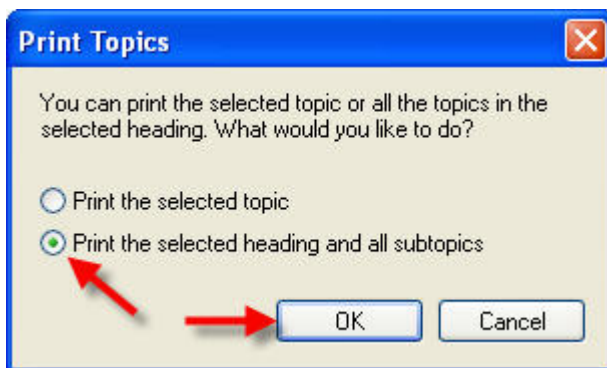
Print Topics

You can print the selected topic or all the topics in the selected heading. What would you like to do?

Print the selected topic

Print the selected heading and all subtopics

OK

Cancel